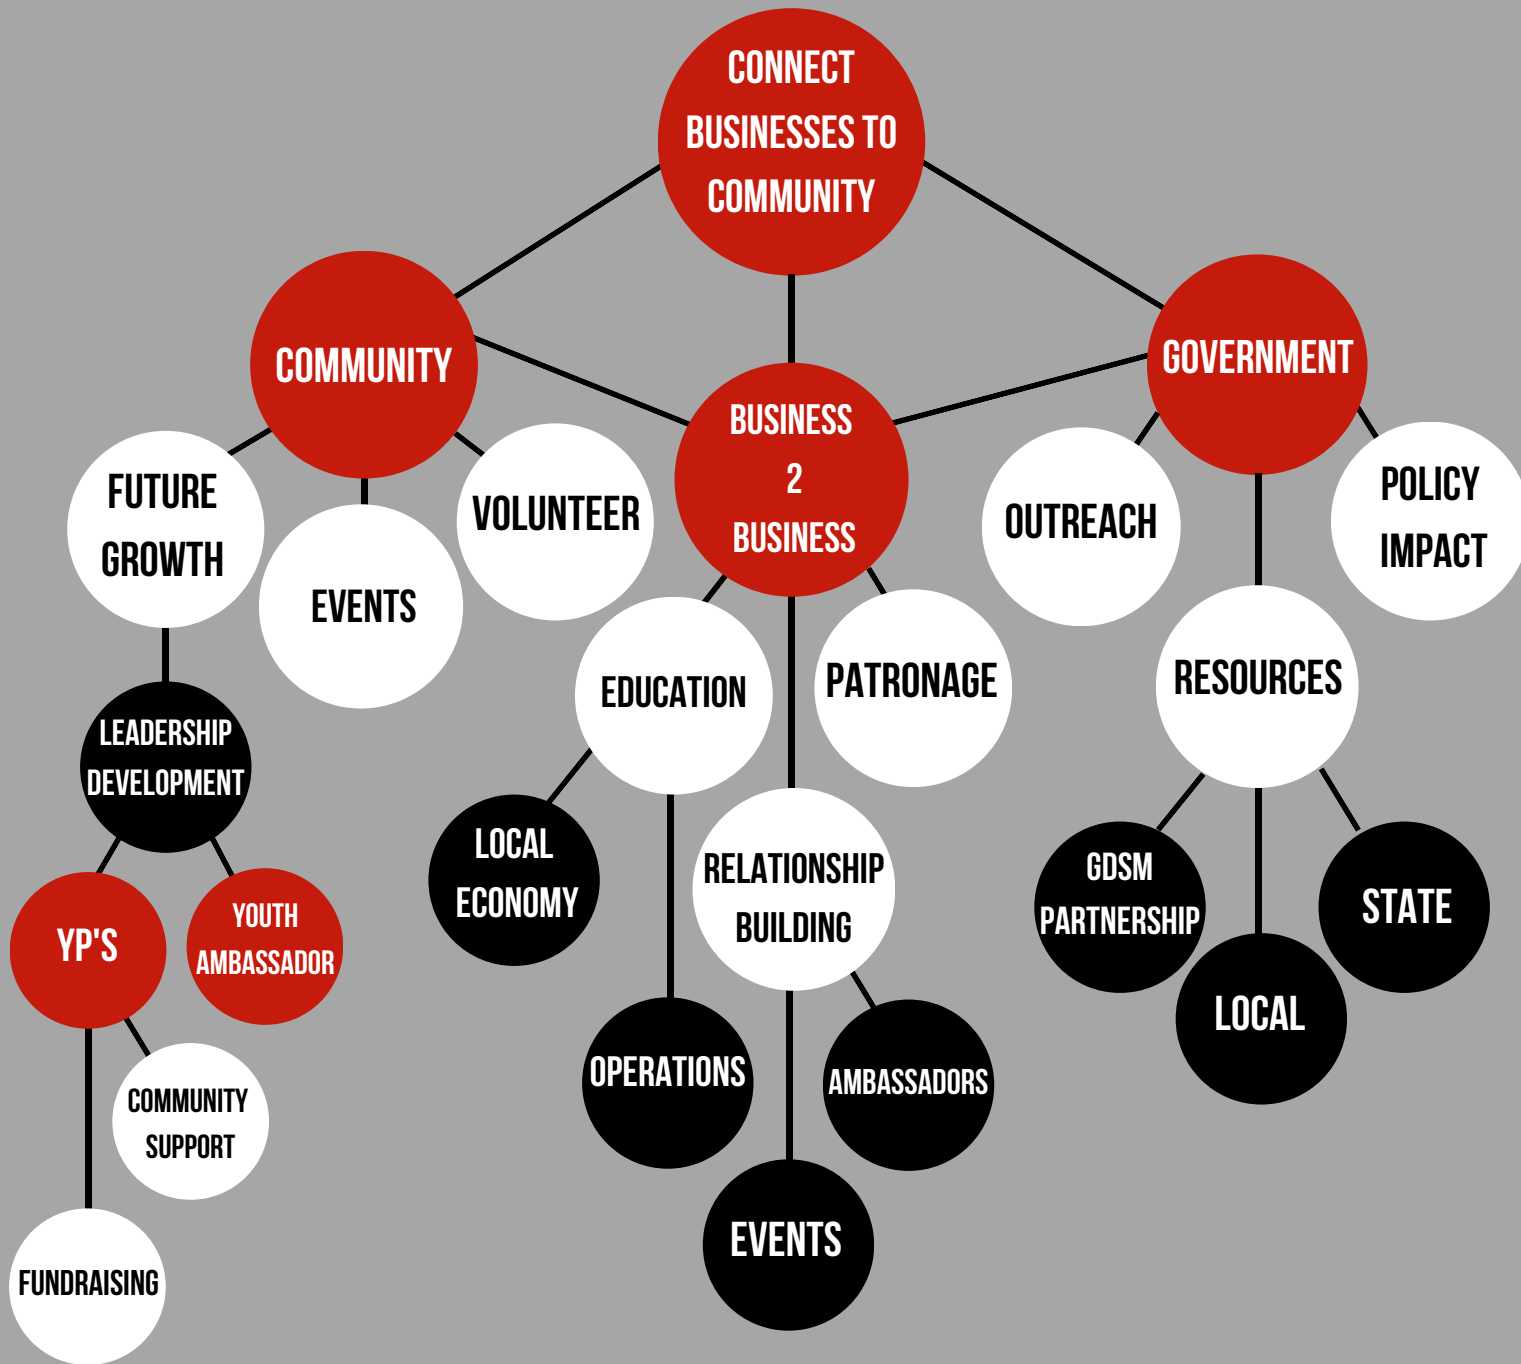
CONNECT BUSINESSES TO COMMUNITY

COMMUNITY

BUSINESS 2 BUSINESS

GOVERNMENT

FUTURE GROWTH

EVENTS

VOLUNTEER

OUTREACH

POLICY IMPACT

EDUCATION

PATRONAGE

RESOURCES

LEADERSHIP DEVELOPMENT

LOCAL ECONOMY

RELATIONSHIP BUILDING

GDSM PARTNERSHIP

STATE

YP'S

YOUTH AMBASSADOR

LOCAL

OPERATIONS

AMBASSADORS

COMMUNITY SUPPORT

EVENTS

FUNDRAISING